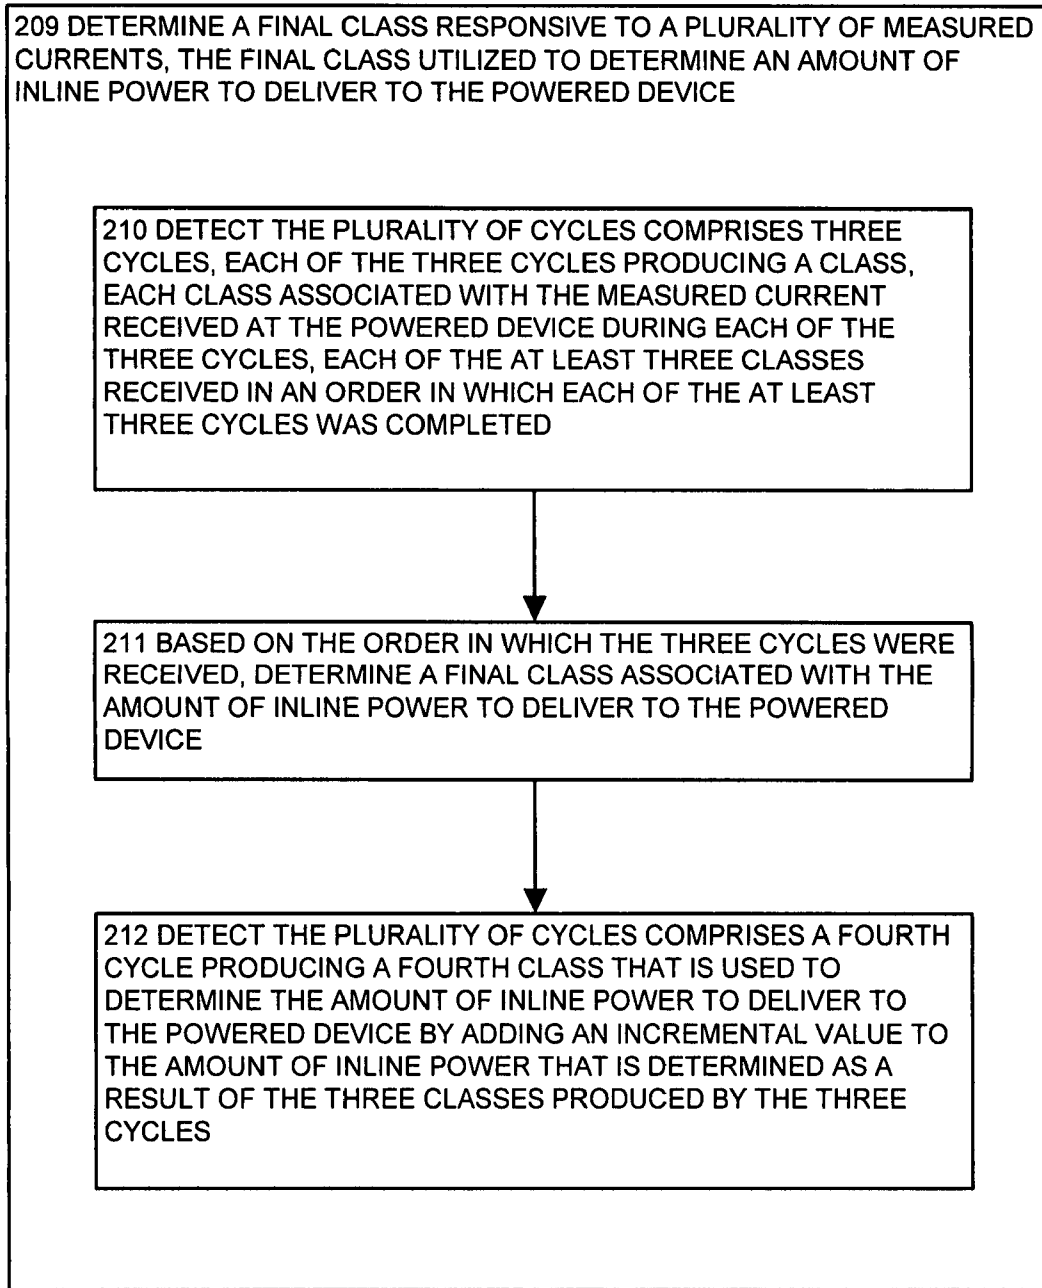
209 DETERMINE A FINAL CLASS RESPONSIVE TO A PLURALITY OF MEASURED CURRENTS, THE FINAL CLASS UTILIZED TO DETERMINE AN AMOUNT OF INLINE POWER TO DELIVER TO THE POWERED DEVICE

210 DETECT THE PLURALITY OF CYCLES COMPRISES THREE CYCLES, EACH OF THE THREE CYCLES PRODUCING A CLASS, EACH CLASS ASSOCIATED WITH THE MEASURED CURRENT RECEIVED AT THE POWERED DEVICE DURING EACH OF THE THREE CYCLES, EACH OF THE AT LEAST THREE CLASSES RECEIVED IN AN ORDER IN WHICH EACH OF THE AT LEAST THREE CYCLES WAS COMPLETED

211 BASED ON THE ORDER IN WHICH THE THREE CYCLES WERE RECEIVED, DETERMINE A FINAL CLASS ASSOCIATED WITH THE AMOUNT OF INLINE POWER TO DELIVER TO THE POWERED DEVICE

212 DETECT THE PLURALITY OF CYCLES COMPRISES A FOURTH CYCLE PRODUCING A FOURTH CLASS THAT IS USED TO DETERMINE THE AMOUNT OF INLINE POWER TO DELIVER TO THE POWERED DEVICE BY ADDING AN INCREMENTAL VALUE TO THE AMOUNT OF INLINE POWER THAT IS DETERMINED AS A RESULT OF THE THREE CLASSES PRODUCED BY THE THREE CYCLES